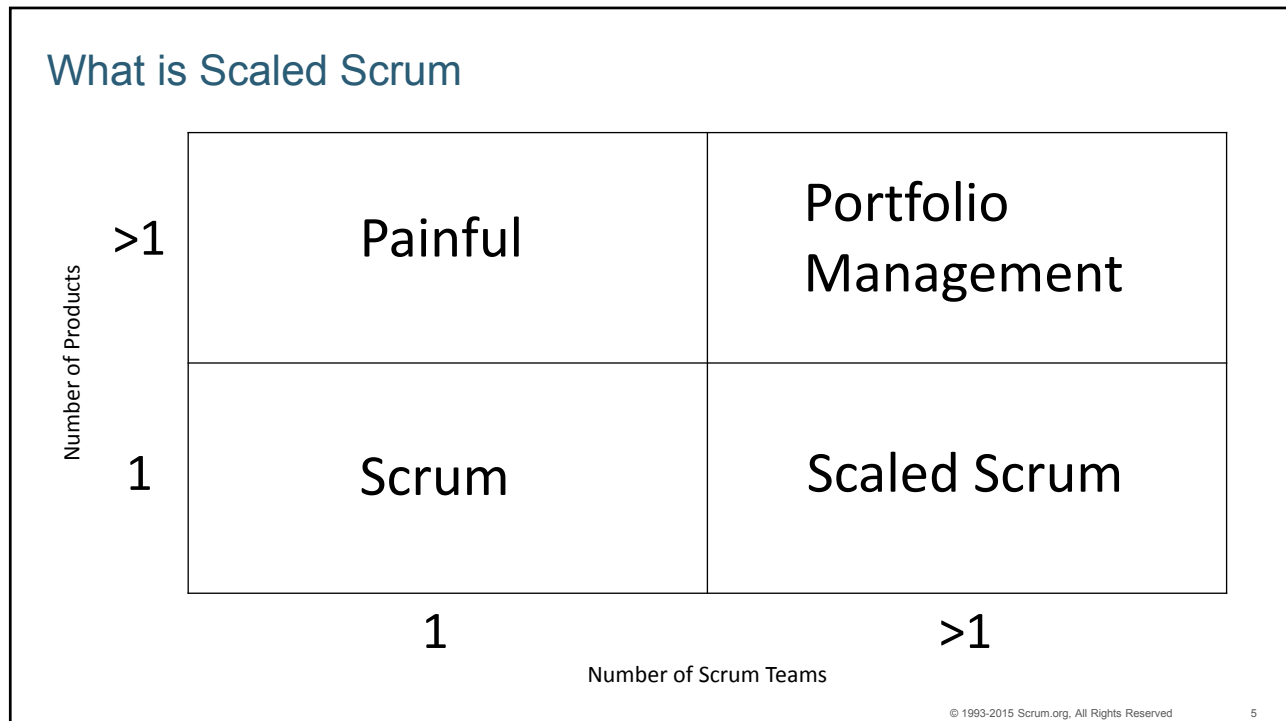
What is Scaled Scrum

Number of Products

| | 1 | >1 |
|---|---|---|
| >1 | Painful | Portfolio Management |
| 1 | Scrum | Scaled Scrum |

Number of Scrum Teams

© 1993-2015 Scrum.org, All Rights Reserved 5